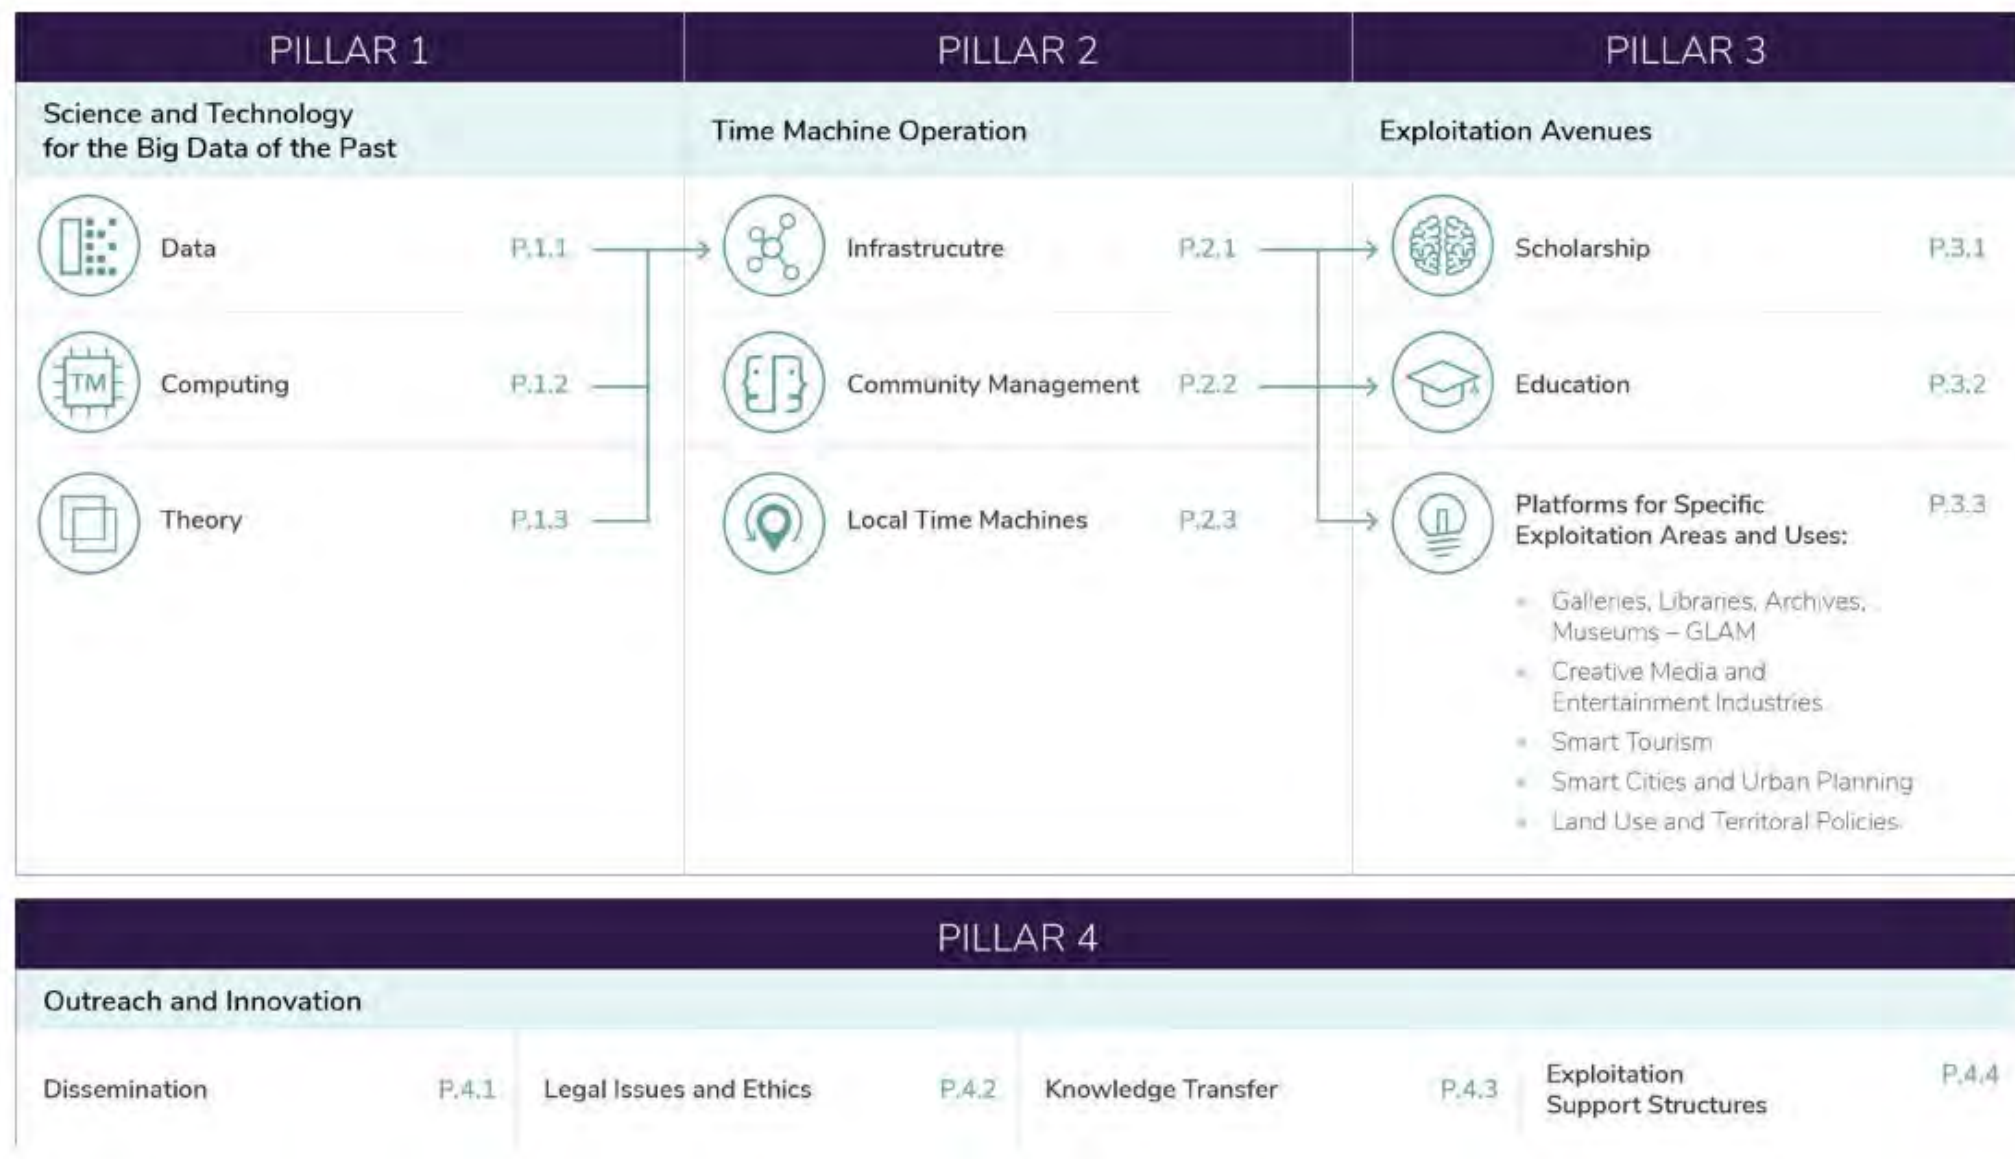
PILLAR 1

Science and Technology for the Big Data of the Past

Data P.1.1

Computing P.1.2

Theory P.1.3

PILLAR 2

Time Machine Operation

Infrastrucutre P.2.1

Community Management P.2.2

Local Time Machines P.2.3

PILLAR 3

Exploitation Avenues

Scholarship P.3.1

Education P.3.2

Platforms for Specific Exploitation Areas and Uses: P.3.3

- Galleries, Libraries, Archives, Museums – GLAM
- Creative Media and Entertainment Industries
- Smart Tourism
- Smart Cities and Urban Planning
- Land Use and Territoral Policies

PILLAR 4

Outreach and Innovation

Dissemination P.4.1

Legal Issues and Ethics P.4.2

Knowledge Transfer P.4.3

Exploitation Support Structures P.4.4